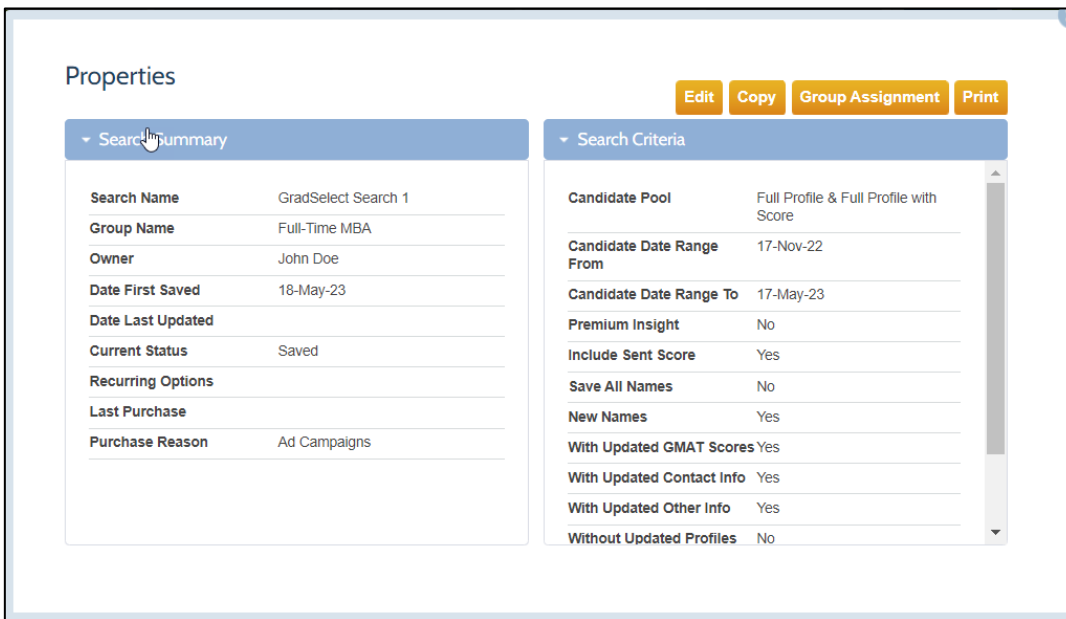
Properties

Edit Copy Group Assignment Print

Search Summary

| | |
|---|---|
| Search Name | GradSelect Search 1 |
| Group Name | Full-Time MBA |
| Owner | John Doe |
| Date First Saved | 18-May-23 |
| Date Last Updated | |
| Current Status | Saved |
| Recurring Options | |
| Last Purchase | |
| Purchase Reason | Ad Campaigns |

Search Criteria

| | |
|---|---|
| Candidate Pool | Full Profile & Full Profile with Score |
| Candidate Date Range From | 17-Nov-22 |
| Candidate Date Range To | 17-May-23 |
| Premium Insight | No |
| Include Sent Score | Yes |
| Save All Names | No |
| New Names | Yes |
| With Updated GMAT Scores | Yes |
| With Updated Contact Info | Yes |
| With Updated Other Info | Yes |
| Without Updated Profiles | No |